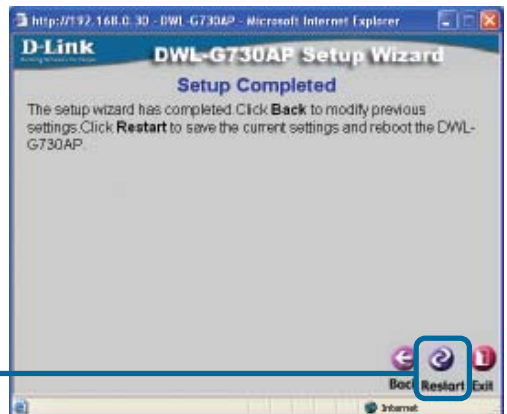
http://192.168.0.30 - DWL-G730AP - Microsoft Internet Explorer

D-Link

DWL-G730AP Setup Wizard

Setup Completed

The setup wizard has completed. Click **Back** to modify previous settings. Click **Restart** to save the current settings and reboot the DWL-G730AP.

Back Restart Exit

Internet